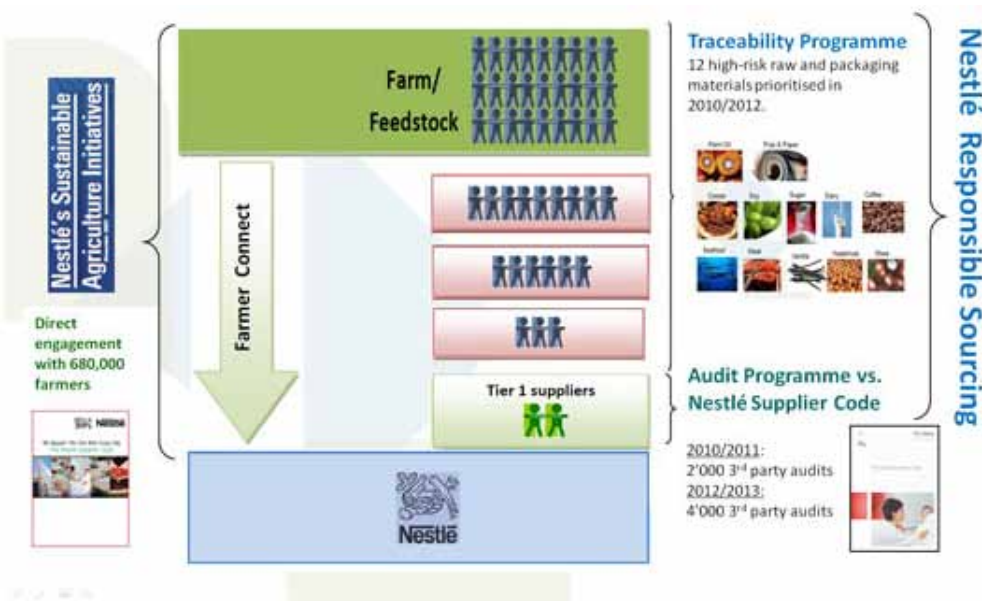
Nestlé's Sustainable Agriculture Initiatives

Direct engagement with 680,000 farmers

Nestlé

Farm/ Feedstock

Farmer Connect

Tier 1 suppliers

Nestlé

Traceability Programme
12 high-risk raw and packaging materials prioritised in 2010/2012.

Palm Oil
Pulp & Paper
Cocoa
Soy
Sugar
Dairy
Coffee
Seafood
Meat
Vanilla
Hazelnuts
Shea

Audit Programme vs. Nestlé Supplier Code

2010/2011:
2'000 3$^{rd}$ party audits
2012/2013:
4'000 3$^{rd}$ party audits

Nestlé Responsible Sourcing